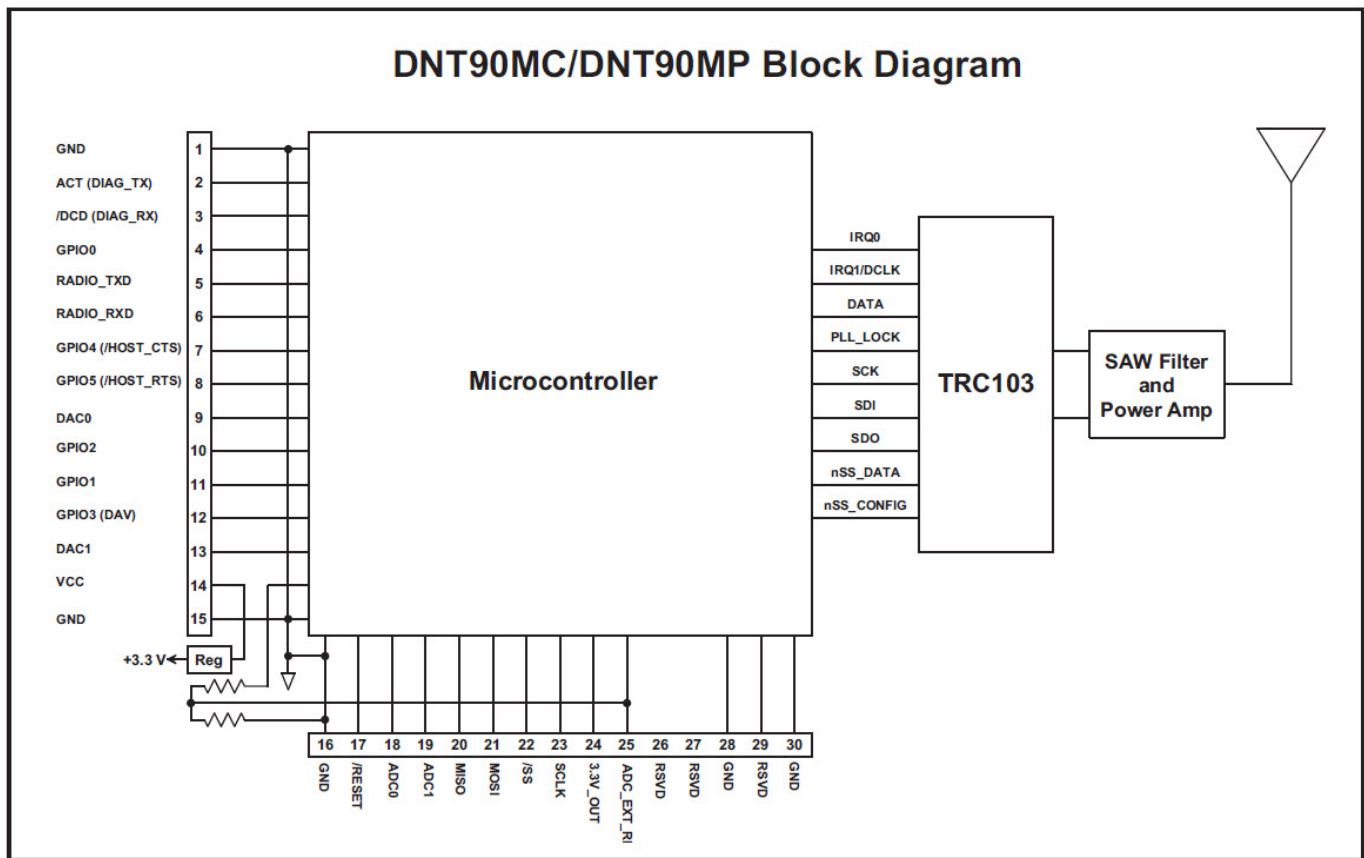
DNT90MC/DNT90MP Block Diagram

GND 1
ACT (DIAG_TX) 2
/DCD (DIAG_RX) 3
GPIO0 4
RADIO_TXD 5
RADIO_RXD 6
GPIO4 (/HOST_CTS) 7
GPIO5 (/HOST_RTS) 8
DAC0 9
GPIO2 10
GPIO1 11
GPIO3 (DAV) 12
DAC1 13
VCC 14
GND 15

Microcontroller

IRQ0
IRQ1/DCLK
DATA
PLL_LOCK
SCK
SDI
SDO
nSS_DATA
nSS_CONFIG

TRC103

SAW Filter and Power Amp

+3.3 V
Reg

16 GND
17 /RESET
18 ADC0
19 ADC1
20 MISO
21 MOSI
22 /SS
23 SCLK
24 3.3V_OUT
25 ADC_EXT_RI
26 RSVD
27 RSVD
28 GND
29 RSVD
30 GND